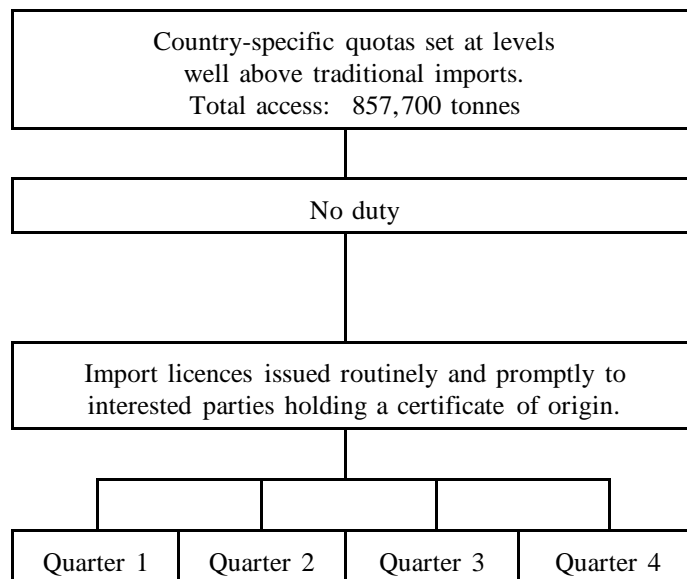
Country-specific quotas set at levels well above traditional imports. Total access: 857,700 tonnes

No duty

Import licences issued routinely and promptly to interested parties holding a certificate of origin.

Quarter 1

Quarter 2

Quarter 3

Quarter 4